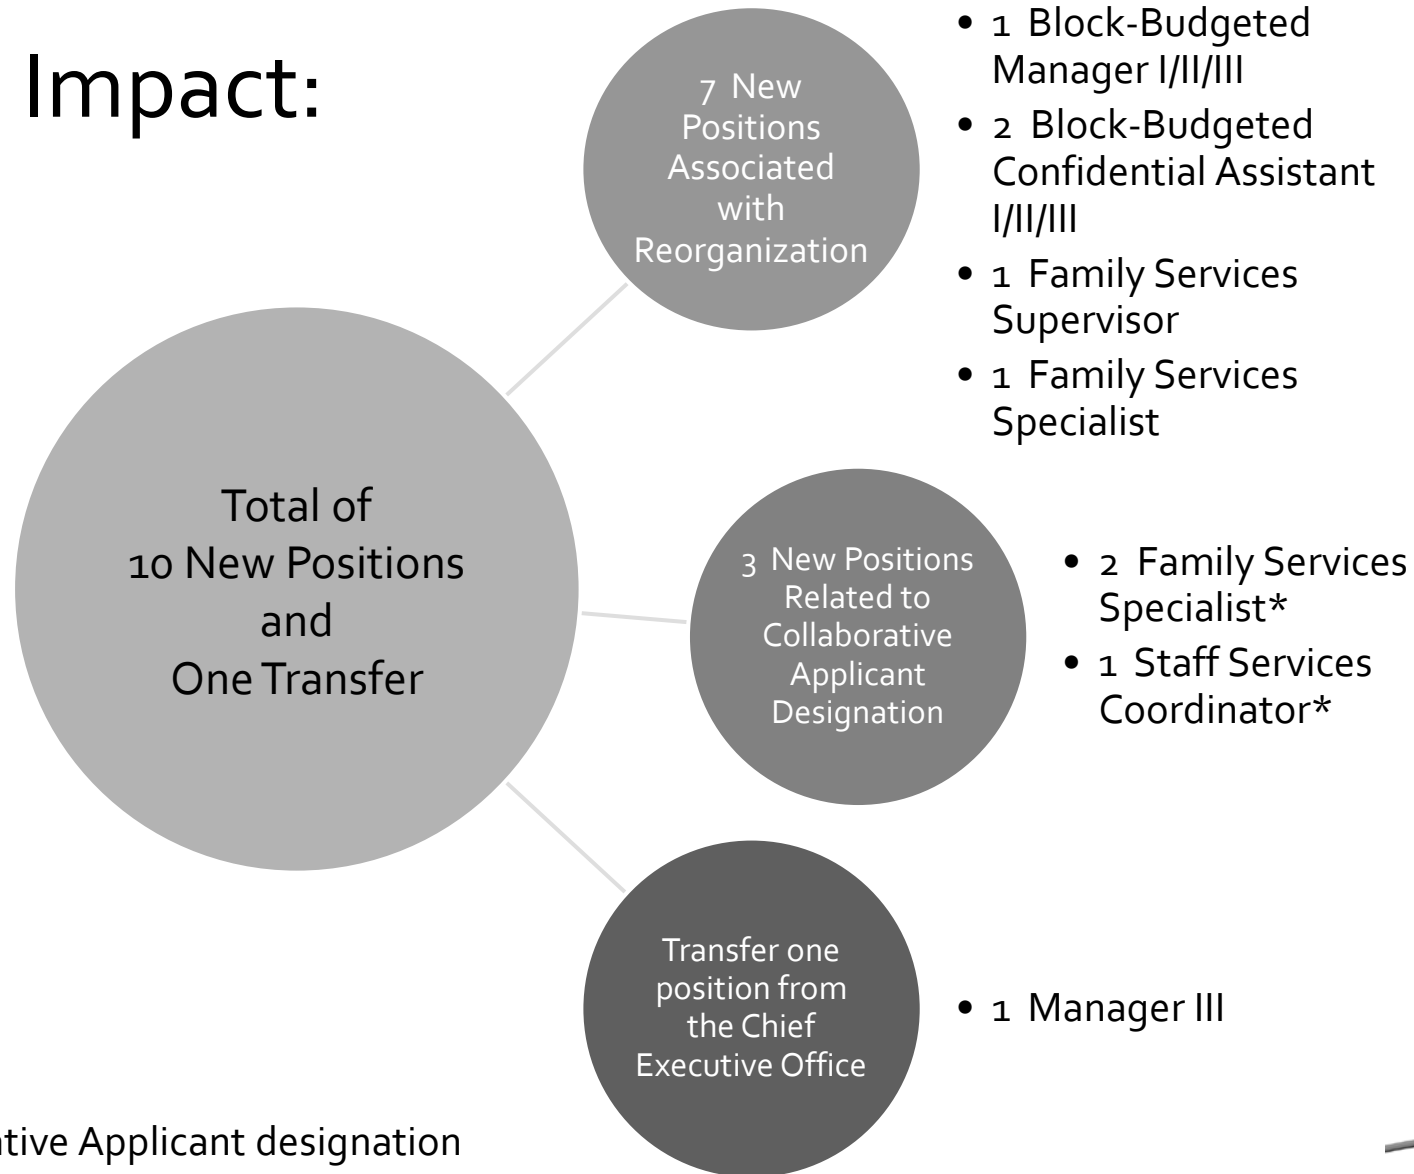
Impact:

Total of
10 New Positions
and
One Transfer

7 New Positions Associated with Reorganization

- 1 Block-Budgeted Manager I/II/III
- 2 Block-Budgeted Confidential Assistant I/II/III
- 1 Family Services Supervisor
- 1 Family Services Specialist

3 New Positions Related to Collaborative Applicant Designation

- 2 Family Services Specialist*
- 1 Staff Services Coordinator*

Transfer one position from the Chief Executive Office

- 1 Manager III

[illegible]tive Applicant designation